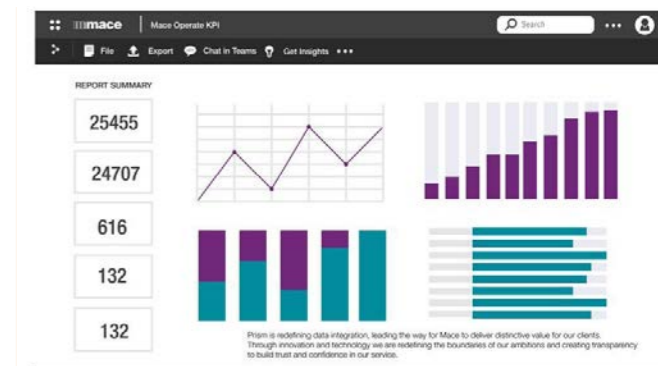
mace | Mace Operate KPI

Search

File Export Chat in Teams Get Insights •••

REPORT SUMMARY

25455

24707

616

132

132

Prism is redefining data integration, leading the way for Mace to deliver distinctive value for our clients. Through innovation and technology we are redefining the boundaries of our ambitions and creating transparency to build trust and confidence in our service.